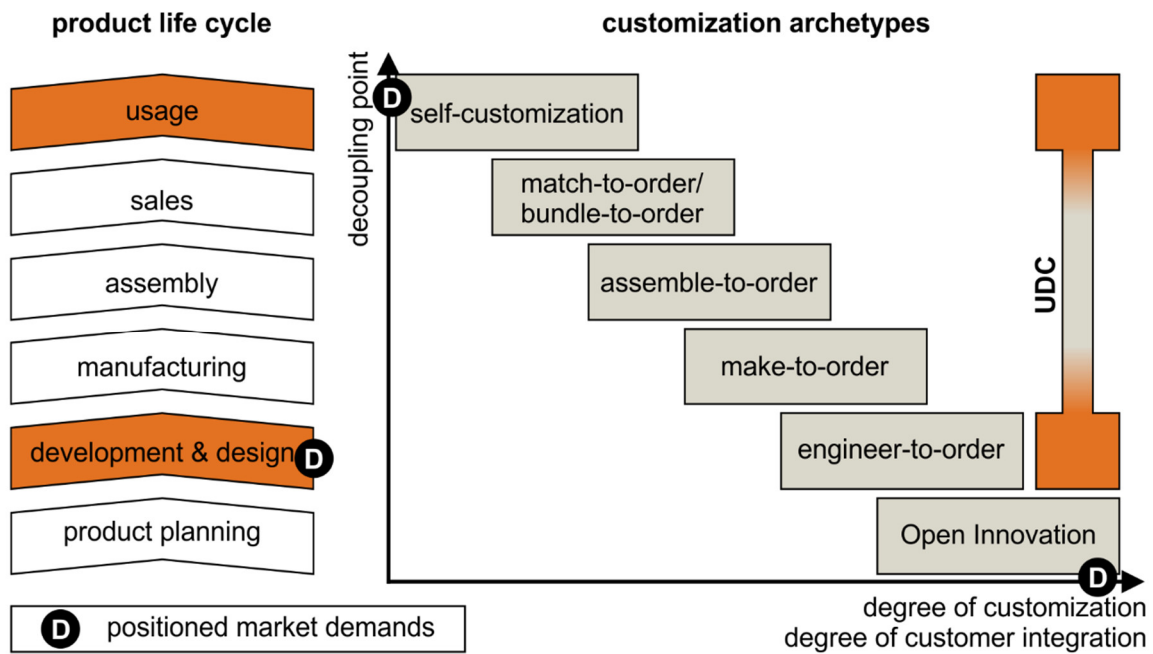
product life cycle

usage

sales

assembly

manufacturing

development & design D

product planning

customization archetypes

decoupling point

D self-customization

match-to-order/ bundle-to-order

assemble-to-order

make-to-order

engineer-to-order

Open Innovation

UDC

D

degree of customization
degree of customer integration

D positioned market demands